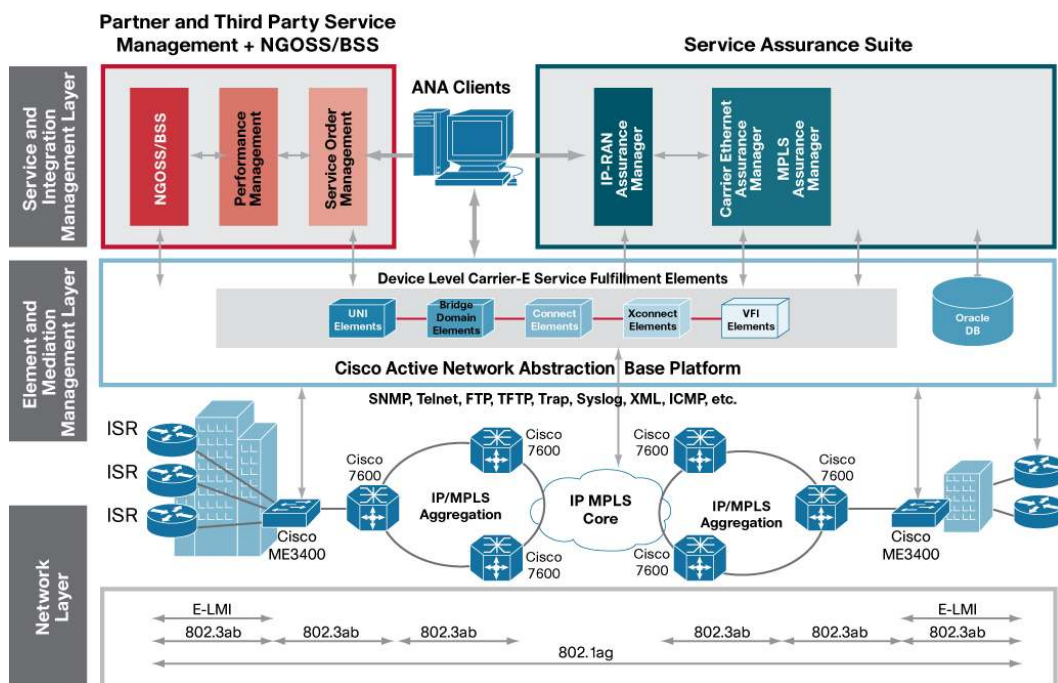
Partner and Third Party Service Management + NGOSS/BSS

Service Assurance Suite

Service and Integration Management Layer

NGOSS/BSS

Performance Management

Service Order Management

ANA Clients

IP-RAN Assurance Manager

Carrier Ethernet Assurance Manager

MPLS Assurance Manager

Element and Mediation Management Layer

Device Level Carrier-E Service Fulfillment Elements

UNI Elements

Bridge Domain Elements

Connect Elements

Xconnect Elements

VFI Elements

Oracle DB

Cisco Active Network Abstraction Base Platform

SNMP, Telnet, FTP, TFTP, Trap, Syslog, XML, ICMP, etc.

ISR

ISR

ISR

Cisco ME3400

Cisco 7600

Cisco 7600

IP/MPLS Aggregation

Cisco 7600

IP MPLS Core

Cisco 7600

Cisco 7600

IP/MPLS Aggregation

Cisco 7600

Cisco 7600

Cisco ME3400

Network Layer

E-LMI

802.3ab

802.3ab

802.3ab

802.3ab

802.3ab

E-LMI

802.3ab

802.1ag